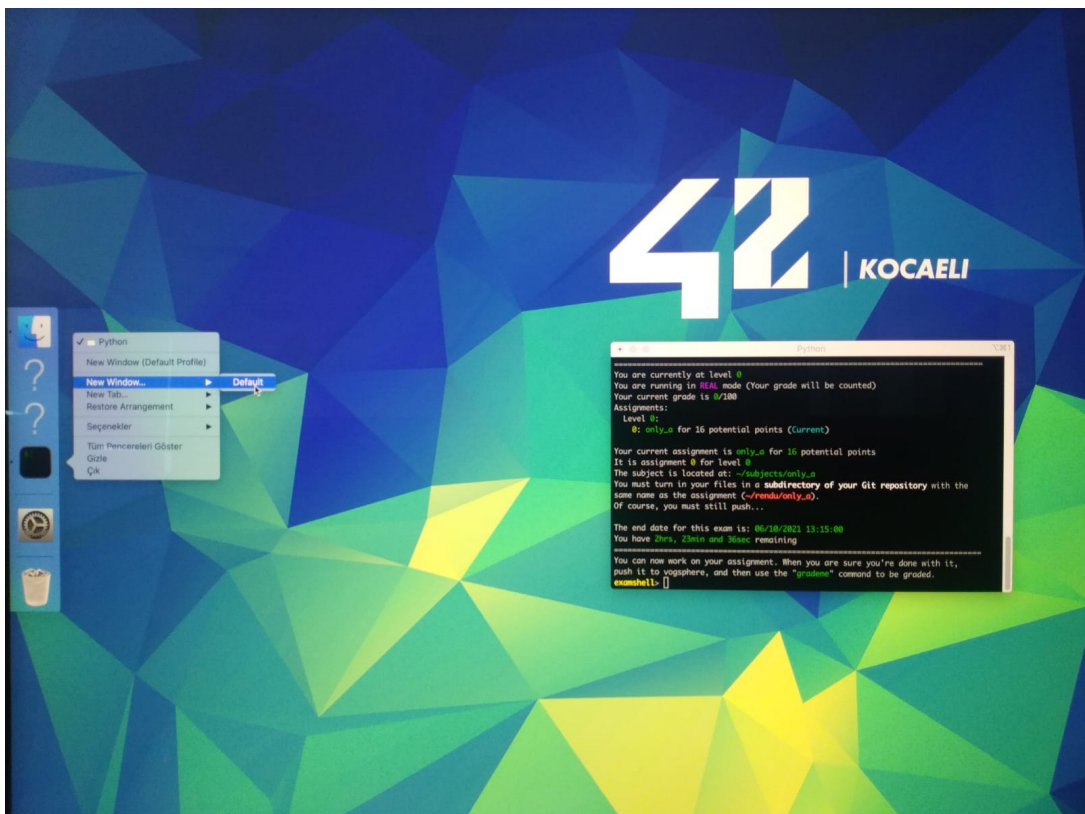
42 | KOCAELI

✓ Python
New Window (Default Profile)
New Window... Default
New Tab...
Restore Arrangement
Seçenekler
Tüm Pencereleri Göster
Gizle
Çık

Python

You are currently at level 0
You are running in REAL mode (Your grade will be counted)
Your current grade is 0/100
Assignments:
Level 0:
0: only_a for 16 potential points (Current)

Your current assignment is only_a for 16 potential points
It is assignment 0 for level 0
The subject is located at: ~/subjects/only_a
You must turn in your files in a subdirectory of your Git repository with the same name as the assignment (~/rendu/only_a).
Of course, you must still push...

The end date for this exam is: 06/10/2021 13:15:00
You have 2hrs, 23min and 36sec remaining

You can now work on your assignment. When you are sure you're done with it, push it to vogsphere, and then use the "grademe" command to be graded.
examshell>